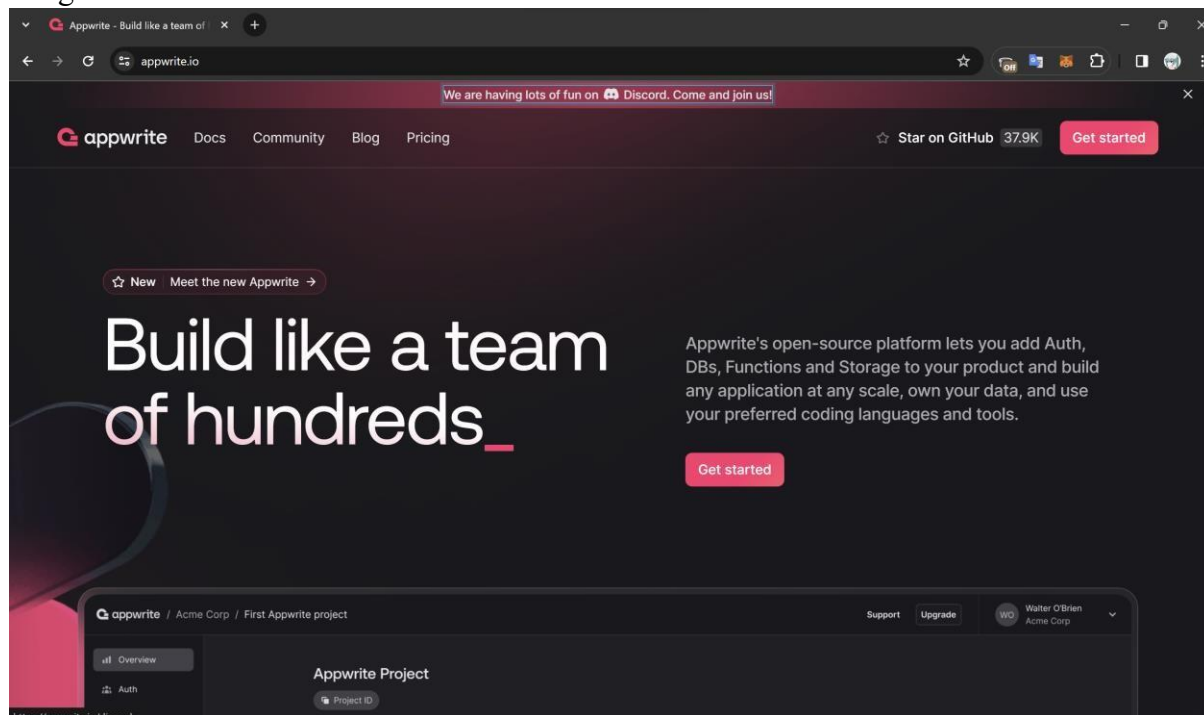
Appwrite - Build like a team of

appwrite.io

We are having lots of fun on Discord. Come and join us!

appwrite Docs Community Blog Pricing

Star on GitHub 37.9K Get started

New | Meet the new Appwrite →

Build like a team of hundreds_

Appwrite's open-source platform lets you add Auth, DBs, Functions and Storage to your product and build any application at any scale, own your data, and use your preferred coding languages and tools.

Get started

appwrite / Acme Corp / First Appwrite project

Support Upgrade WO Walter O'Brien Acme Corp

Overview

Auth

Appwrite Project

Project ID